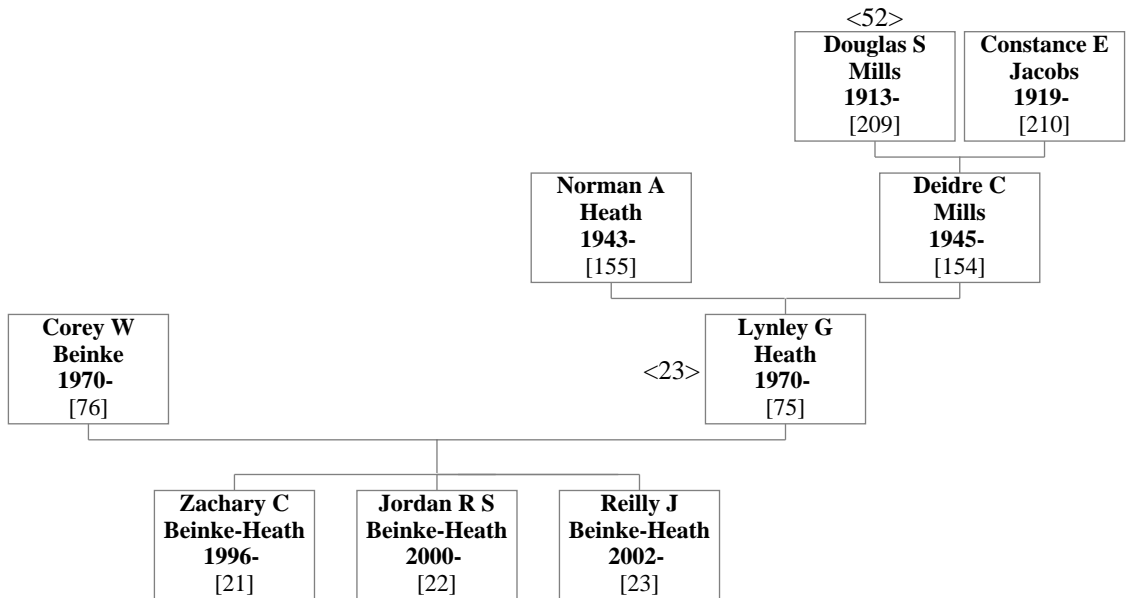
<52>
Douglas S Mills 1913- [209]

Constance E Jacobs 1919- [210]

Norman A Heath 1943- [155]

Deidre C Mills 1945- [154]

Corey W Beinke 1970- [76]

<23>
Lynley G Heath 1970- [75]

Zachary C Beinke-Heath 1996- [21]

Jordan R S Beinke-Heath 2000- [22]

Reilly J Beinke-Heath 2002- [23]